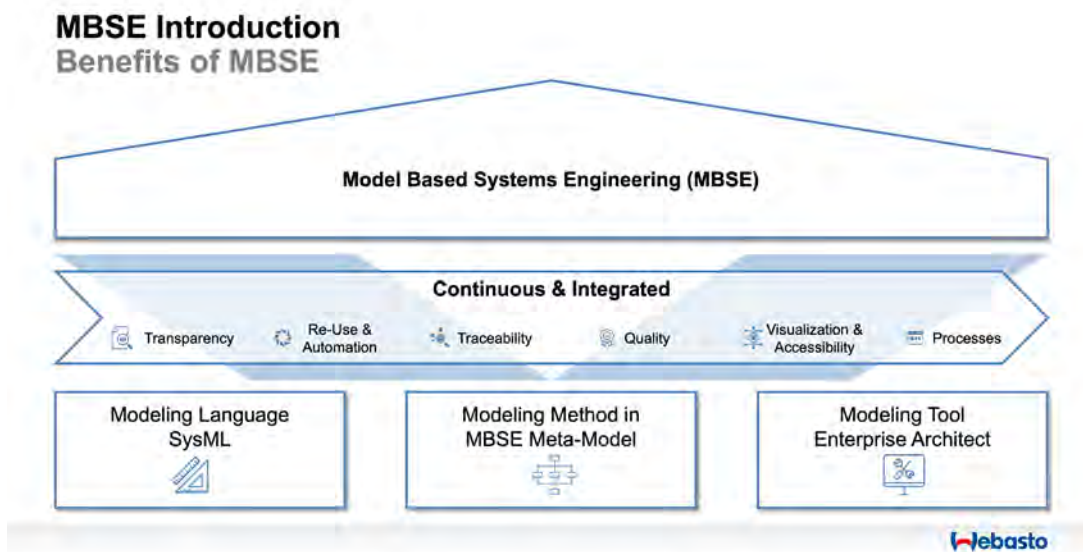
MBSE Introduction
Benefits of MBSE

Model Based Systems Engineering (MBSE)

Continuous & Integrated

Transparency
Re-Use & Automation
Traceability
Quality
Visualization & Accessibility
Processes

Modeling Language SysML

Modeling Method in MBSE Meta-Model

Modeling Tool Enterprise Architect

Webasto